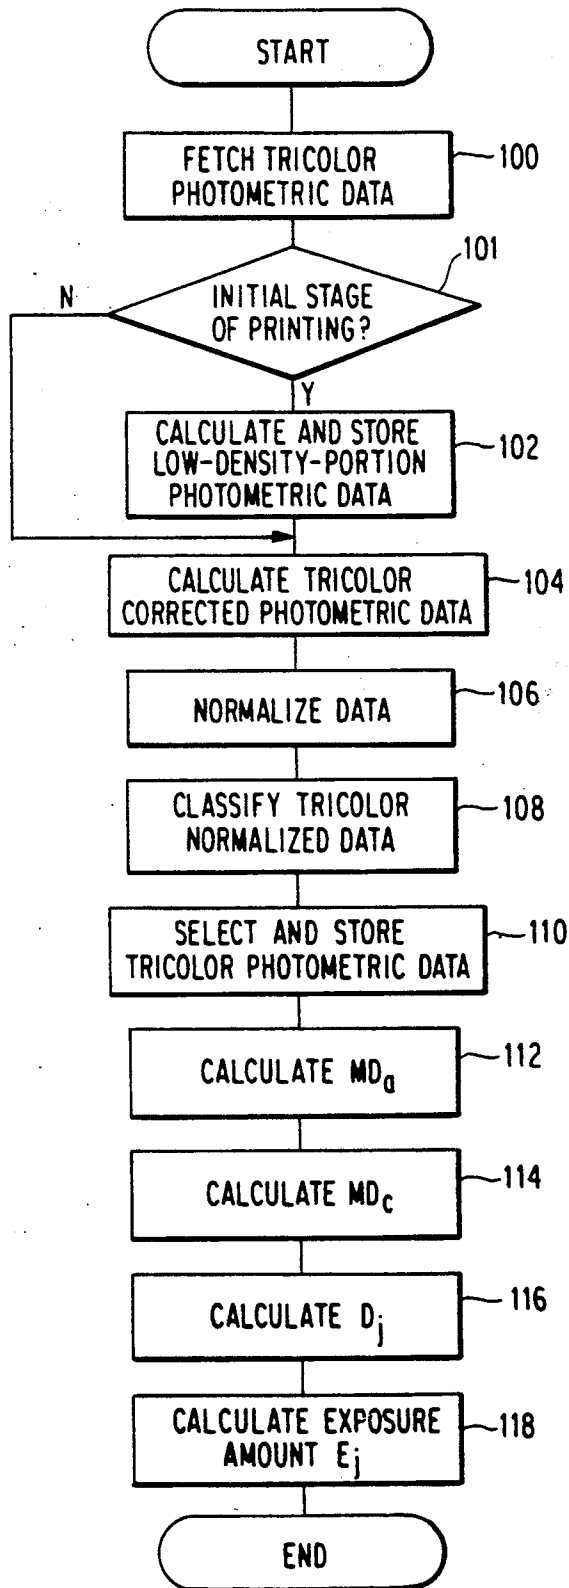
START

FETCH TRICOLOR PHOTOMETRIC DATA

100

101

N

INITIAL STAGE OF PRINTING?

Y

CALCULATE AND STORE LOW-DENSITY-PORTION PHOTOMETRIC DATA

102

CALCULATE TRICOLOR CORRECTED PHOTOMETRIC DATA

104

NORMALIZE DATA

106

CLASSIFY TRICOLOR NORMALIZED DATA

108

SELECT AND STORE TRICOLOR PHOTOMETRIC DATA

110

CALCULATE $MD_a$

112

CALCULATE $MD_c$

114

CALCULATE $D_j$

116

CALCULATE EXPOSURE AMOUNT $E_j$

118

END